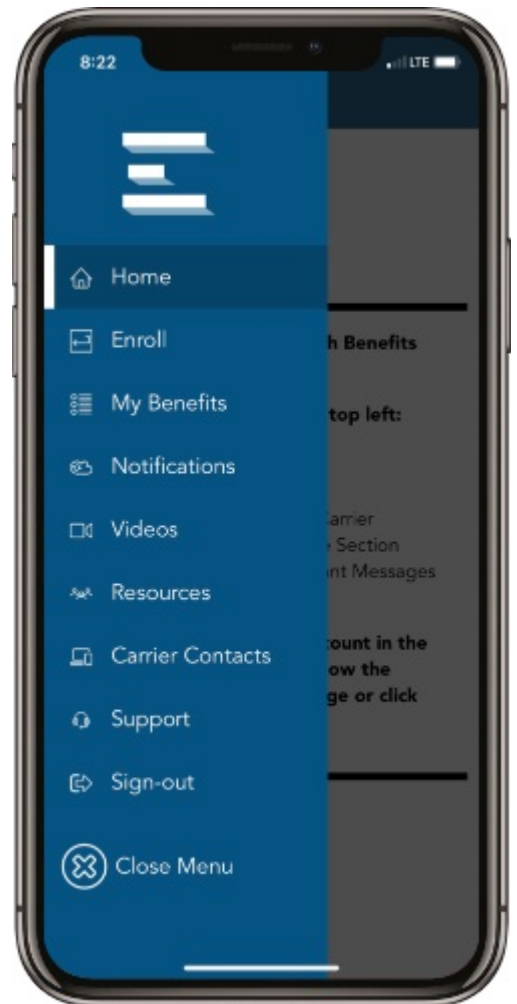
8:22

LTE

Home

Enroll

My Benefits

Notifications

Videos

Resources

Carrier Contacts

Support

Sign-out

Close Menu

h Benefits

top left:

Carrier
e Section
nt Messages

count in the
ow the
ge or click